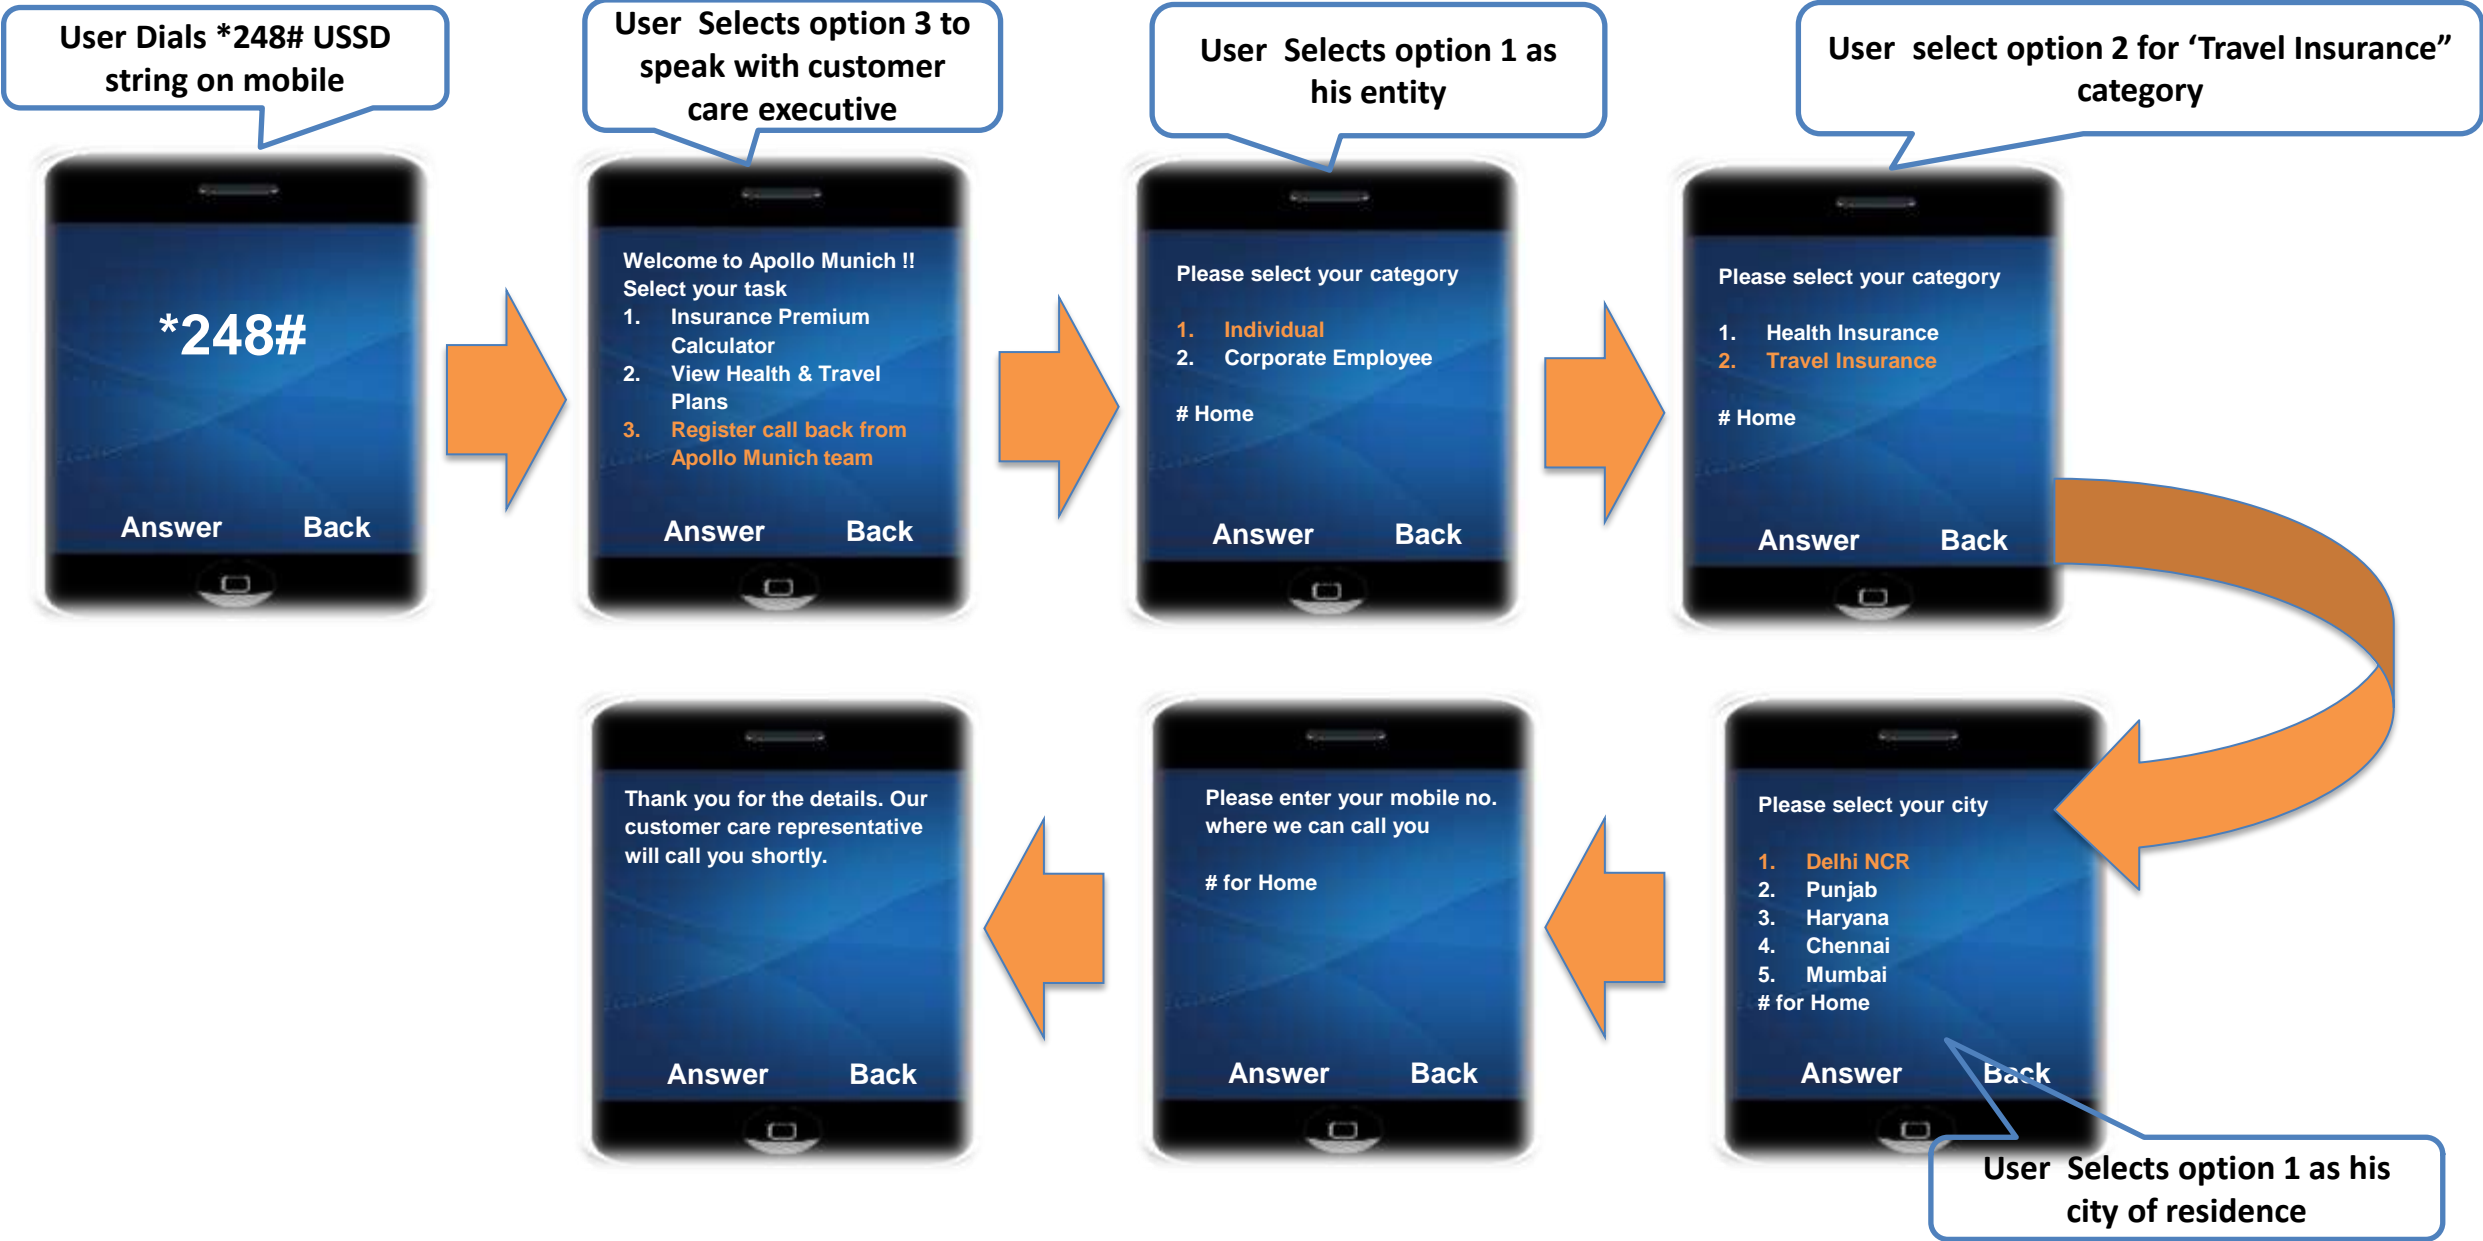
User Dials *248# USSD string on mobile

*248#

Answer Back

User Selects option 3 to speak with customer care executive

Welcome to Apollo Munich !!
Select your task
1. Insurance Premium Calculator
2. View Health & Travel Plans
3. Register call back from Apollo Munich team

Answer Back

User Selects option 1 as his entity

Please select your category

1. Individual
2. Corporate Employee

# Home

Answer Back

User select option 2 for 'Travel Insurance" category

Please select your category

1. Health Insurance
2. Travel Insurance

# Home

Answer Back

Please select your city

1. Delhi NCR
2. Punjab
3. Haryana
4. Chennai
5. Mumbai
# for Home

Answer Back

User Selects option 1 as his city of residence

Please enter your mobile no. where we can call you

# for Home

Answer Back

Thank you for the details. Our customer care representative will call you shortly.

Answer Back